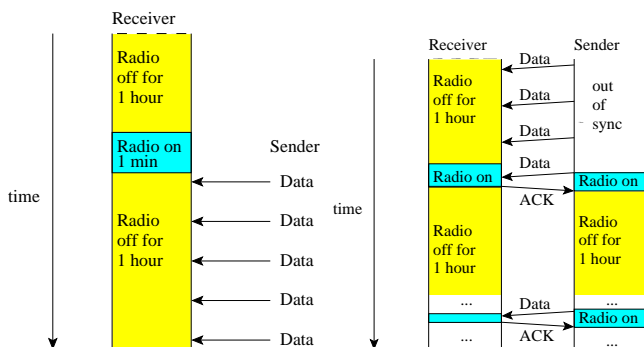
Receiver

Radio off for 1 hour

Radio on 1 min

Sender

time

Radio off for 1 hour

Data

Data

Data

Data

Data

Receiver

Sender

Data

Radio off for 1 hour

Data

out of sync

Data

Data

Radio on

Radio on

ACK

time

Radio off for 1 hour

Radio off for 1 hour

...

Data

...

...

Radio on

...

ACK

...